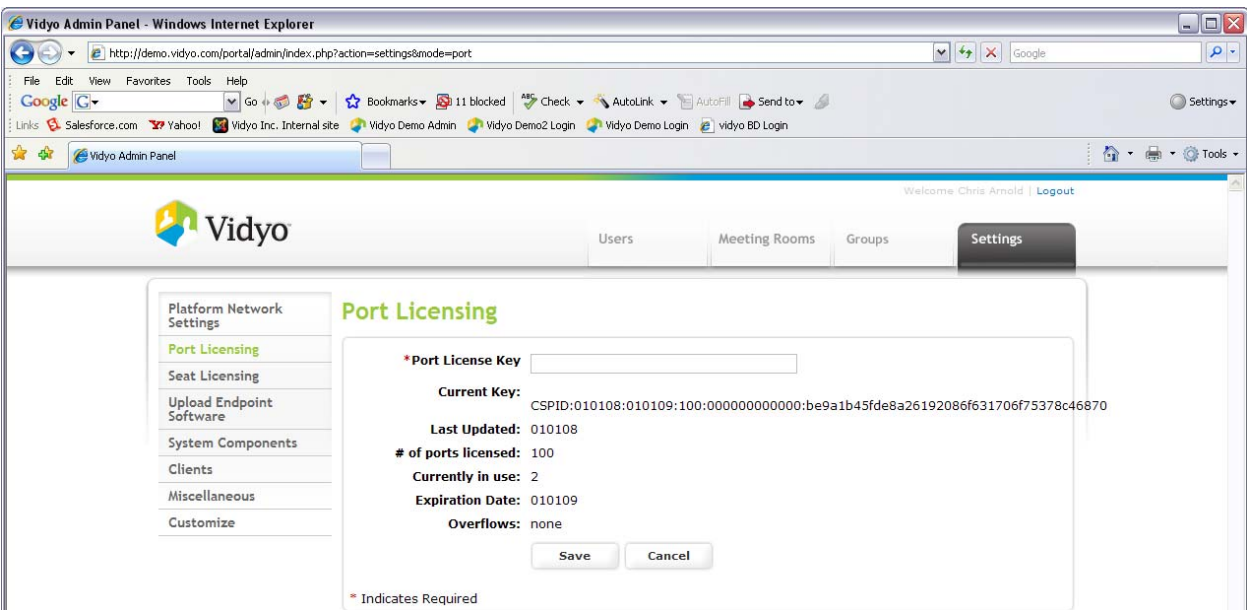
Vidyo Admin Panel - Windows Internet Explorer

http://demo.vidyo.com/portal/admin/index.php?action=settings&mode=port

Google

File Edit View Favorites Tools Help

Google G Go Bookmarks 11 blocked Check AutoLink AutoFill Send to Settings

Links Salesforce.com Yahoo! Vidyo Inc. Internal site Vidyo Demo Admin Vidyo Demo2 Login Vidyo Demo Login vidyo BD Login

Vidyo Admin Panel

Tools

Welcome Chris Arnold | Logout

Vidyo

Users Meeting Rooms Groups Settings

Platform Network Settings
Port Licensing
Seat Licensing
Upload Endpoint Software
System Components
Clients
Miscellaneous
Customize

Port Licensing

*Port License Key

Current Key: CSPID:010108:010109:100:000000000000:be9a1b45fde8a26192086f631706f75378c46870

Last Updated: 010108

# of ports licensed: 100

Currently in use: 2

Expiration Date: 010109

Overflows: none

Save Cancel

* Indicates Required